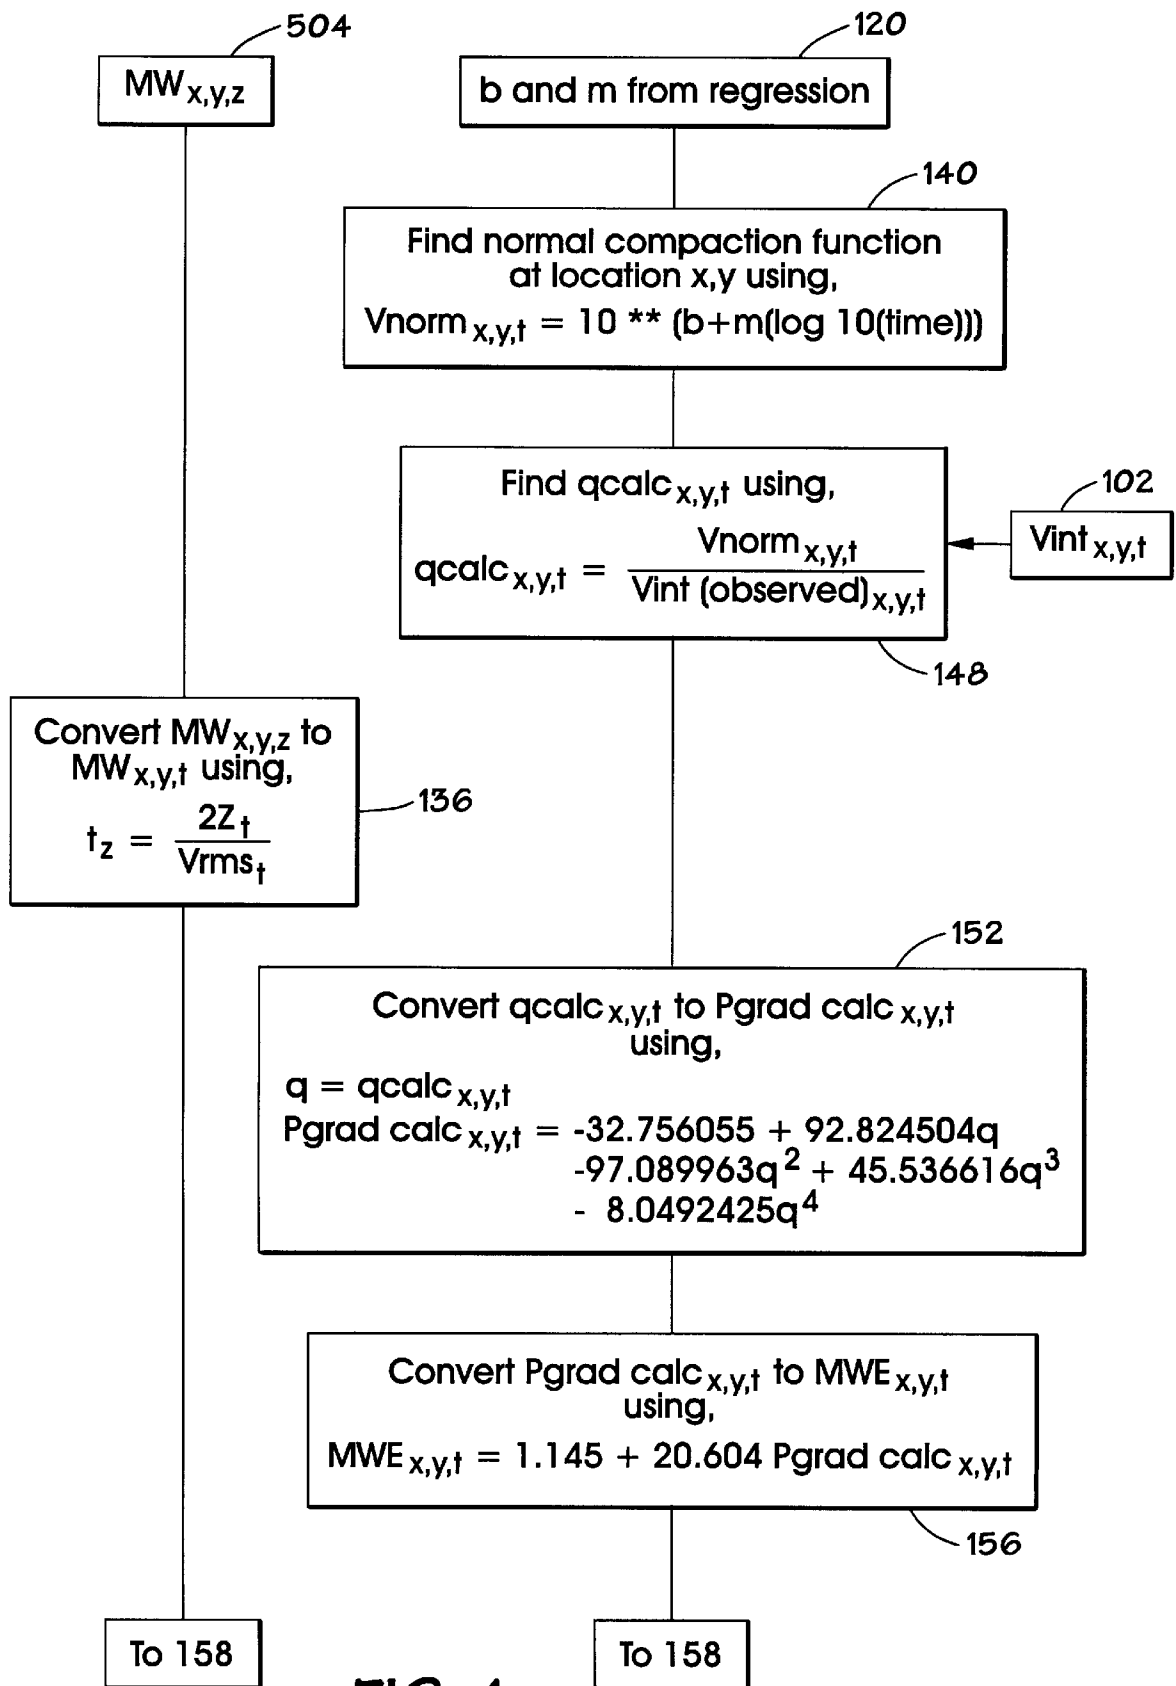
504

$MW_{x,y,z}$

120

b and m from regression

140

Find normal compaction function at location x,y using,

$Vnorm_{x,y,t}$ = 10 ** (b+m(log 10(time)))

Find $qcalc_{x,y,t}$ using,

$qcalc_{x,y,t} = \frac{Vnorm_{x,y,t}}{Vint\ (observed)_{x,y,t}}$

102

$Vint_{x,y,t}$

148

Convert $MW_{x,y,z}$ to $MW_{x,y,t}$ using,

$t_z = \frac{2Z_t}{Vrms_t}$

136

152

Convert $qcalc_{x,y,t}$ to Pgrad $calc_{x,y,t}$ using,

$q = qcalc_{x,y,t}$

Pgrad $calc_{x,y,t}$ = $-32.756055 + 92.824504q - 97.089963q^2 + 45.536616q^3 - 8.0492425q^4$

Convert Pgrad $calc_{x,y,t}$ to $MWE_{x,y,t}$ using,

$MWE_{x,y,t}$ = 1.145 + 20.604 Pgrad $calc_{x,y,t}$

156

To 158

To 158

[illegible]